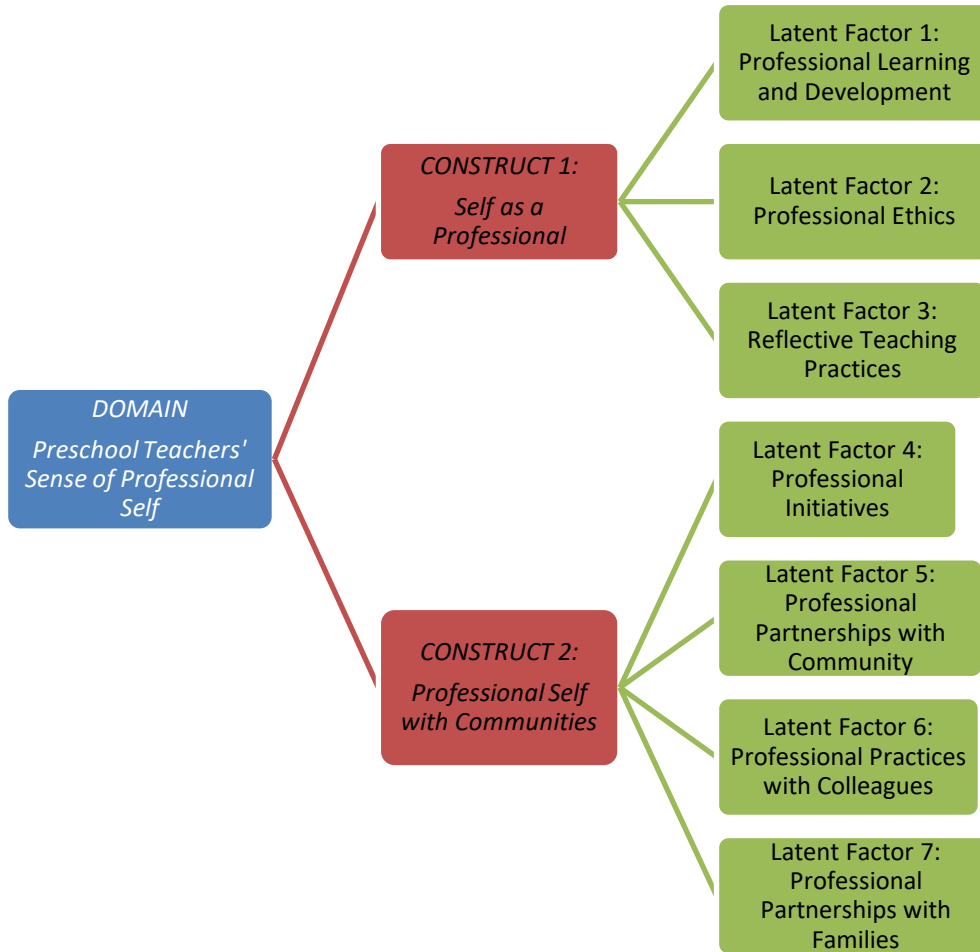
DOMAIN

Preschool Teachers' Sense of Professional Self

CONSTRUCT 1:

Self as a Professional

Latent Factor 1: Professional Learning and Development

Latent Factor 2: Professional Ethics

Latent Factor 3: Reflective Teaching Practices

CONSTRUCT 2:

Professional Self with Communities

Latent Factor 4: Professional Initiatives

Latent Factor 5: Professional Partnerships with Community

Latent Factor 6: Professional Practices with Colleagues

Latent Factor 7: Professional Partnerships with Families